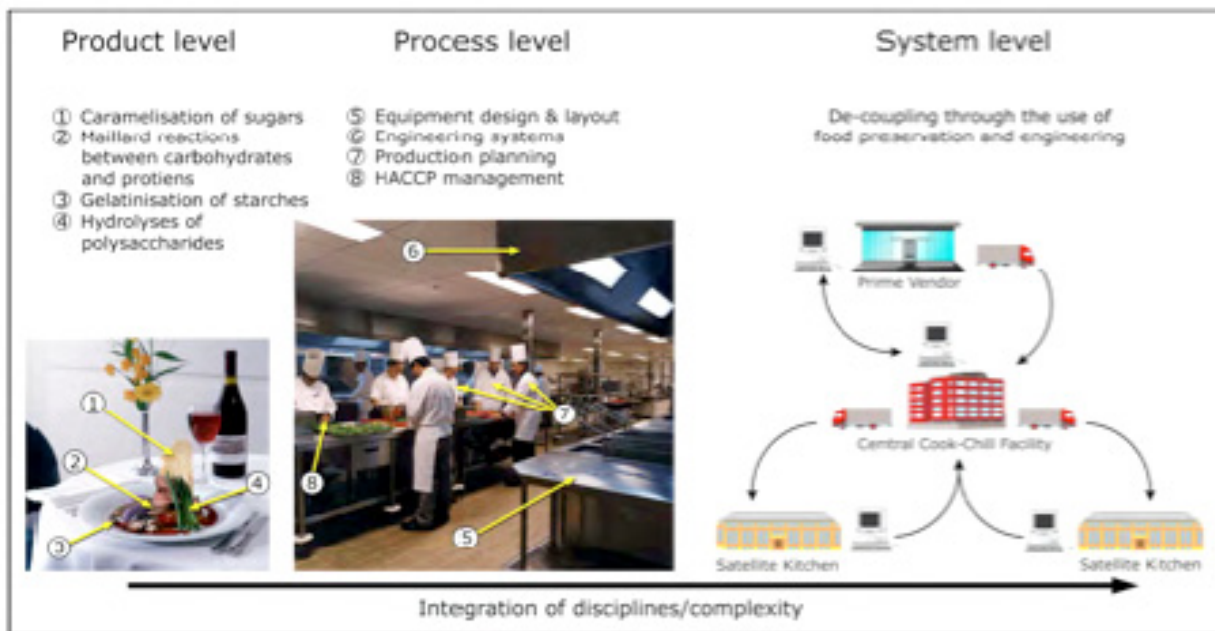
Product level

Process level

System level

① Caramelisation of sugars
② Maillard reactions between carbohydrates and protiens
③ Gelatinisation of starches
④ Hydrolyses of polysaccharides

⑤ Equipment design & layout
⑥ Engineering systems
⑦ Production planning
⑧ HACCP management

De-coupling through the use of food preservation and engineering

6

7

8

5

1

2

4

3

Prime Vendor

Central Cook-Chill Facility

Satellite Kitchen

Satellite Kitchen

Integration of disciplines/complexity